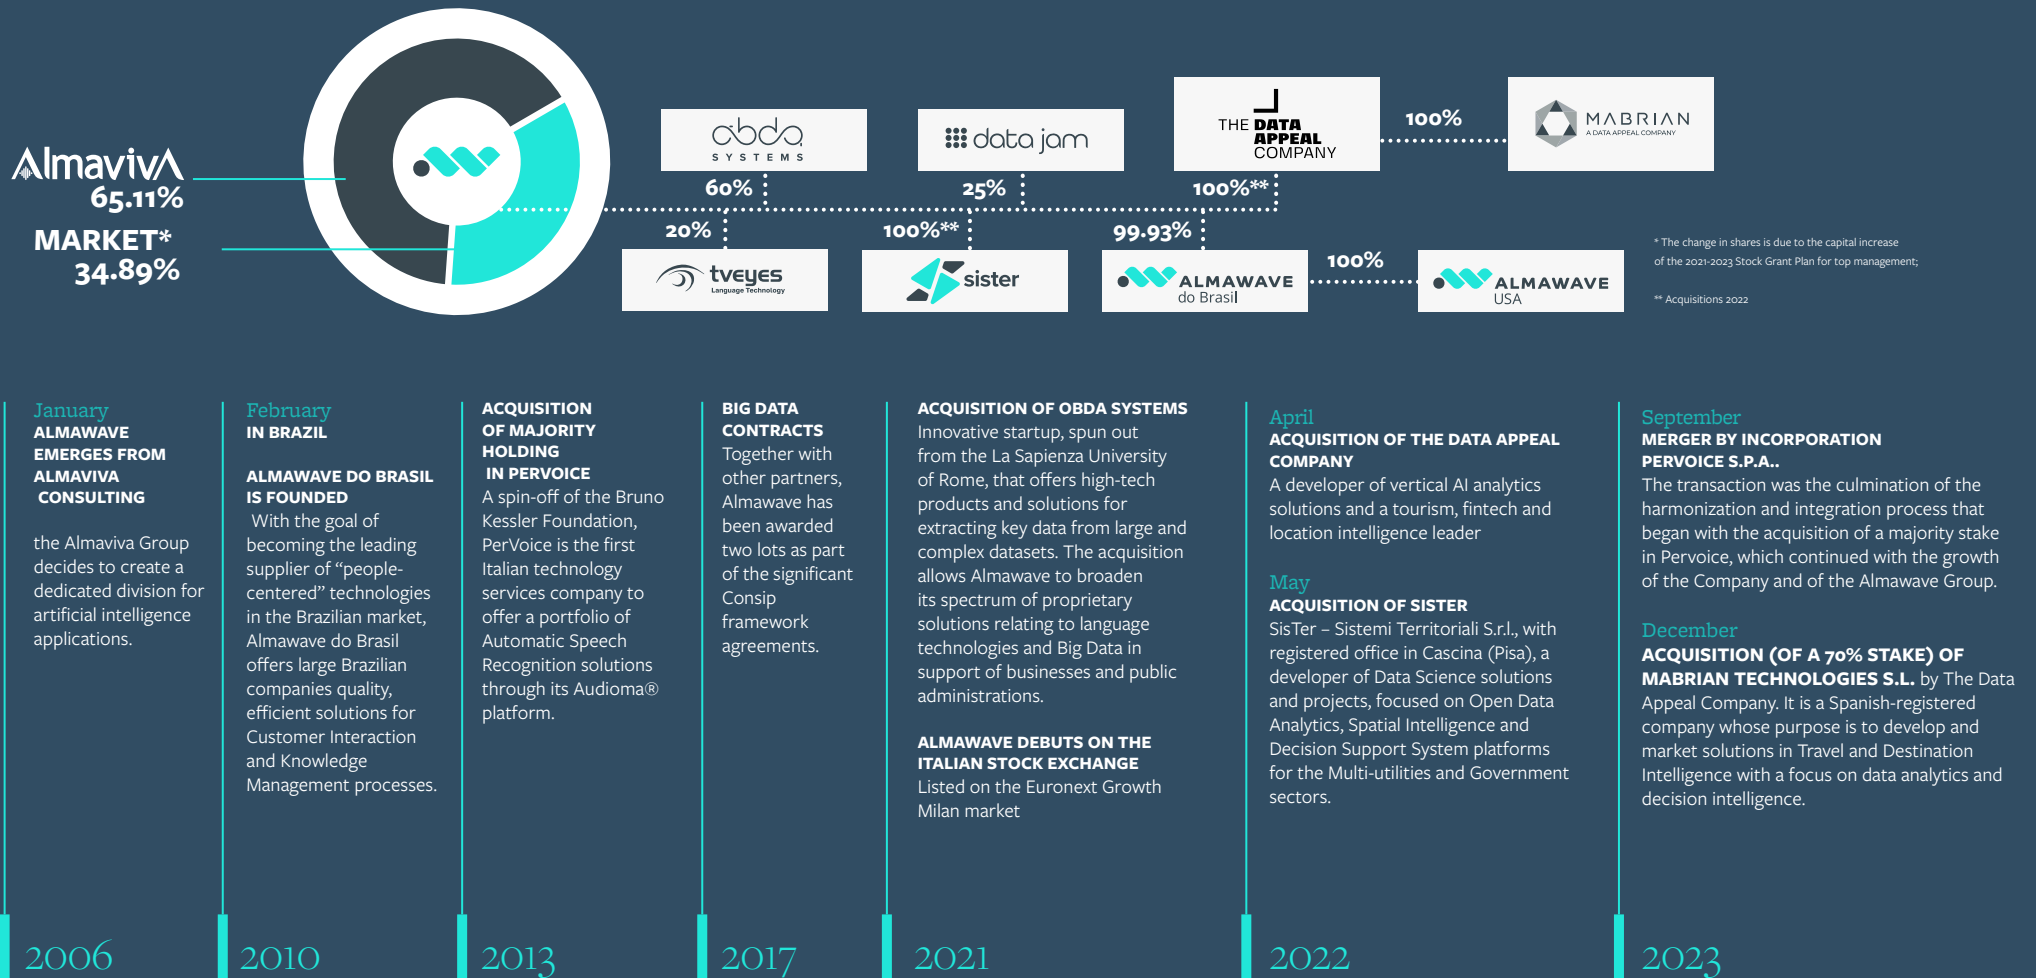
AlmavivA
65.11%
MARKET*
34.89%

obda SYSTEMS
60%
data jam
25%
THE DATA APPEAL COMPANY
100%**
100%
MABRIAN A DATA APPEAL COMPANY
20%
tveyes Language Technology
100%**
sister
99.93%
ALMAWAVE do Brasil
100%
ALMAWAVE USA

* The change in shares is due to the capital increase of the 2021-2023 Stock Grant Plan for top management;

** Acquisitions 2022

January
ALMAWAVE EMERGES FROM ALMAVIVA CONSULTING

the Almaviva Group decides to create a dedicated division for artificial intelligence applications.

2006

February
IN BRAZIL

ALMAWAVE DO BRASIL IS FOUNDED
With the goal of becoming the leading supplier of "people-centered" technologies in the Brazilian market, Almawave do Brasil offers large Brazilian companies quality, efficient solutions for Customer Interaction and Knowledge Management processes.

2010

ACQUISITION OF MAJORITY HOLDING IN PERVOICE
A spin-off of the Bruno Kessler Foundation, PerVoice is the first Italian technology services company to offer a portfolio of Automatic Speech Recognition solutions through its Audioma® platform.

2013

BIG DATA CONTRACTS
Together with other partners, Almawave has been awarded two lots as part of the significant Consip framework agreements.

2017

ACQUISITION OF OBDA SYSTEMS
Innovative startup, spun out from the La Sapienza University of Rome, that offers high-tech products and solutions for extracting key data from large and complex datasets. The acquisition allows Almawave to broaden its spectrum of proprietary solutions relating to language technologies and Big Data in support of businesses and public administrations.

ALMAWAVE DEBUTS ON THE ITALIAN STOCK EXCHANGE
Listed on the Euronext Growth Milan market

2021

April
ACQUISITION OF THE DATA APPEAL COMPANY
A developer of vertical AI analytics solutions and a tourism, fintech and location intelligence leader

May
ACQUISITION OF SISTER
SisTer – Sistemi Territoriali S.r.l., with registered office in Cascina (Pisa), a developer of Data Science solutions and projects, focused on Open Data Analytics, Spatial Intelligence and Decision Support System platforms for the Multi-utilities and Government sectors.

2022

September
MERGER BY INCORPORATION PERVOICE S.P.A..
The transaction was the culmination of the harmonization and integration process that began with the acquisition of a majority stake in Pervoice, which continued with the growth of the Company and of the Almawave Group.

December
ACQUISITION (OF A 70% STAKE) OF MABRIAN TECHNOLOGIES S.L. by The Data Appeal Company. It is a Spanish-registered company whose purpose is to develop and market solutions in Travel and Destination Intelligence with a focus on data analytics and decision intelligence.

2023